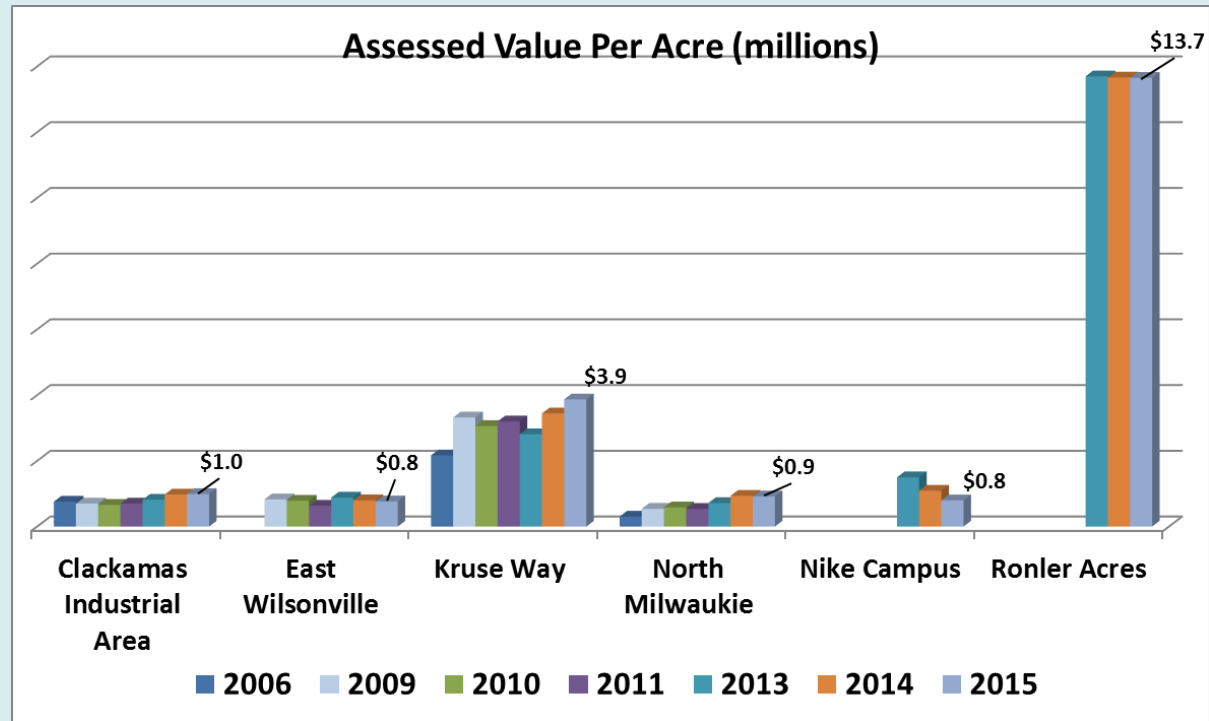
Assessed Value Per Acre (millions)

$13.7

$3.9

$1.0

$0.8

$0.9

$0.8

Clackamas Industrial Area

East Wilsonville

Kruse Way

North Milwaukie

Nike Campus

Ronler Acres

2006 2009 2010 2011 2013 2014 2015